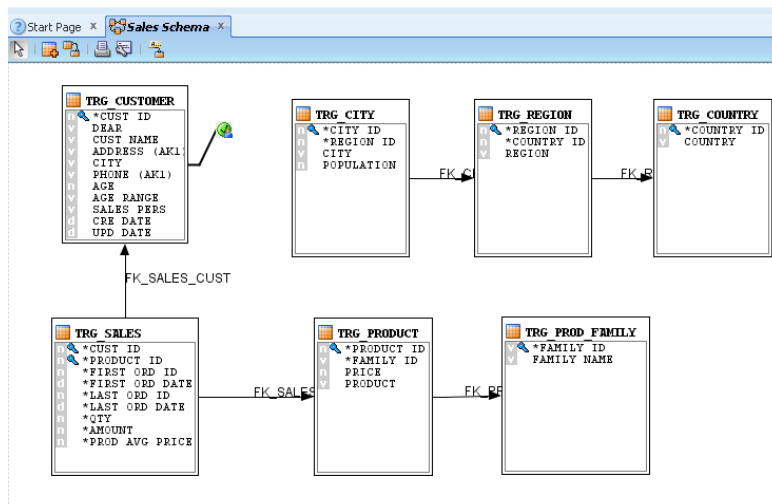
Start Page ×
Sales Schema ×

TRG_CUSTOMER
*CUST ID
DEAR
CUST NAME
ADDRESS (AK1)
CITY
PHONE (AK1)
AGE
AGE RANGE
SALES PERS
CRE DATE
UPD DATE

TRG_CITY
*CITY ID
*REGION ID
CITY
POPULATION

FK_C

TRG_REGION
*REGION ID
*COUNTRY ID
REGION

FK_R

TRG_COUNTRY
*COUNTRY ID
COUNTRY

FK_SALES_CUST

TRG_SALES
*CUST ID
*PRODUCT ID
*FIRST ORD ID
*FIRST ORD DATE
*LAST ORD ID
*LAST ORD DATE
*QTY
*AMOUNT
*PROD AVG PRICE

FK_SALES

TRG_PRODUCT
*PRODUCT ID
*FAMILY ID
PRICE
PRODUCT

FK_PF

TRG_PROD_FAMILY
*FAMILY ID
FAMILY NAME